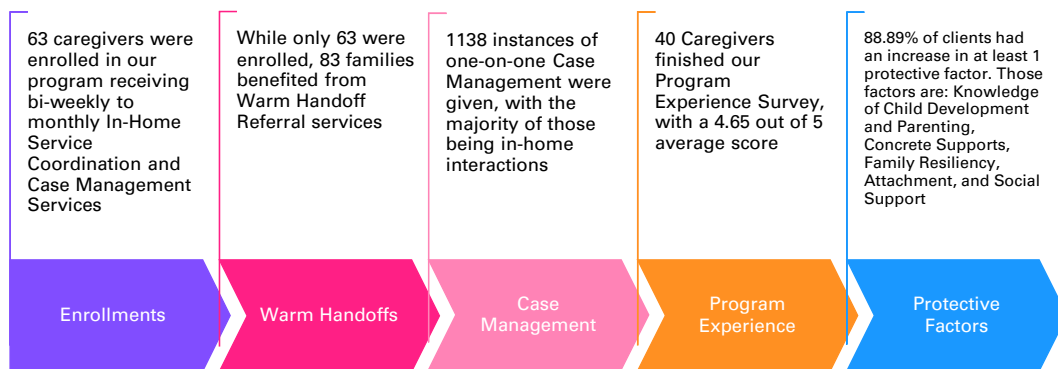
63 caregivers were enrolled in our program receiving bi-weekly to monthly In-Home Service Coordination and Case Management Services

Enrollments

While only 63 were enrolled, 83 families benefited from Warm Handoff Referral services

Warm Handoffs

1138 instances of one-on-one Case Management were given, with the majority of those being in-home interactions

Case Management

40 Caregivers finished our Program Experience Survey, with a 4.65 out of 5 average score

Program Experience

88.89% of clients had an increase in at least 1 protective factor. Those factors are: Knowledge of Child Development and Parenting, Concrete Supports, Family Resiliency, Attachment, and Social Support

Protective Factors